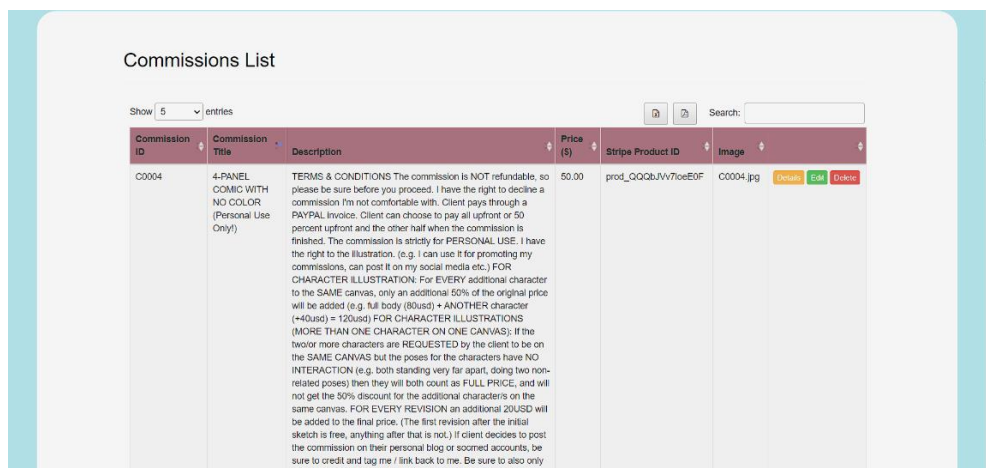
Commissions List

Show 5 entries

Search:

| Commission ID | Commission Title | Description | Price ($) | Stripe Product ID | Image | |
|---|---|---|---|---|---|---|
| C0004 | 4-PANEL COMIC WITH NO COLOR (Personal Use Only!) | TERMS & CONDITIONS The commission is NOT refundable, so please be sure before you proceed. I have the right to decline a commission I'm not comfortable with. Client pays through a PAYPAL invoice. Client can choose to pay all upfront or 50 percent upfront and the other half when the commission is finished. The commission is strictly for PERSONAL USE. I have the right to the illustration. (e.g. I can use it for promoting my commissions, can post it on my social media etc.) FOR CHARACTER ILLUSTRATION: For EVERY additional character to the SAME canvas, only an additional 50% of the original price will be added (e.g. full body (80usd) + ANOTHER character (+40usd) = 120usd) FOR CHARACTER ILLUSTRATIONS (MORE THAN ONE CHARACTER ON ONE CANVAS): If the two/or more characters are REQUESTED by the client to be on the SAME CANVAS but the poses for the characters have NO INTERACTION (e.g. both standing very far apart, doing two non-related poses) then they will both count as FULL PRICE, and will not get the 50% discount for the additional character/s on the same canvas. FOR EVERY REVISION an additional 20USD will be added to the final price. (The first revision after the initial sketch is free, anything after that is not.) If client decides to post the commission on their personal blog or socmed accounts, be sure to credit and tag me / link back to me. Be sure to also only | 50.00 | prod_QQQbJVv7loeE0F | C0004.jpg | Details Edit Delete |